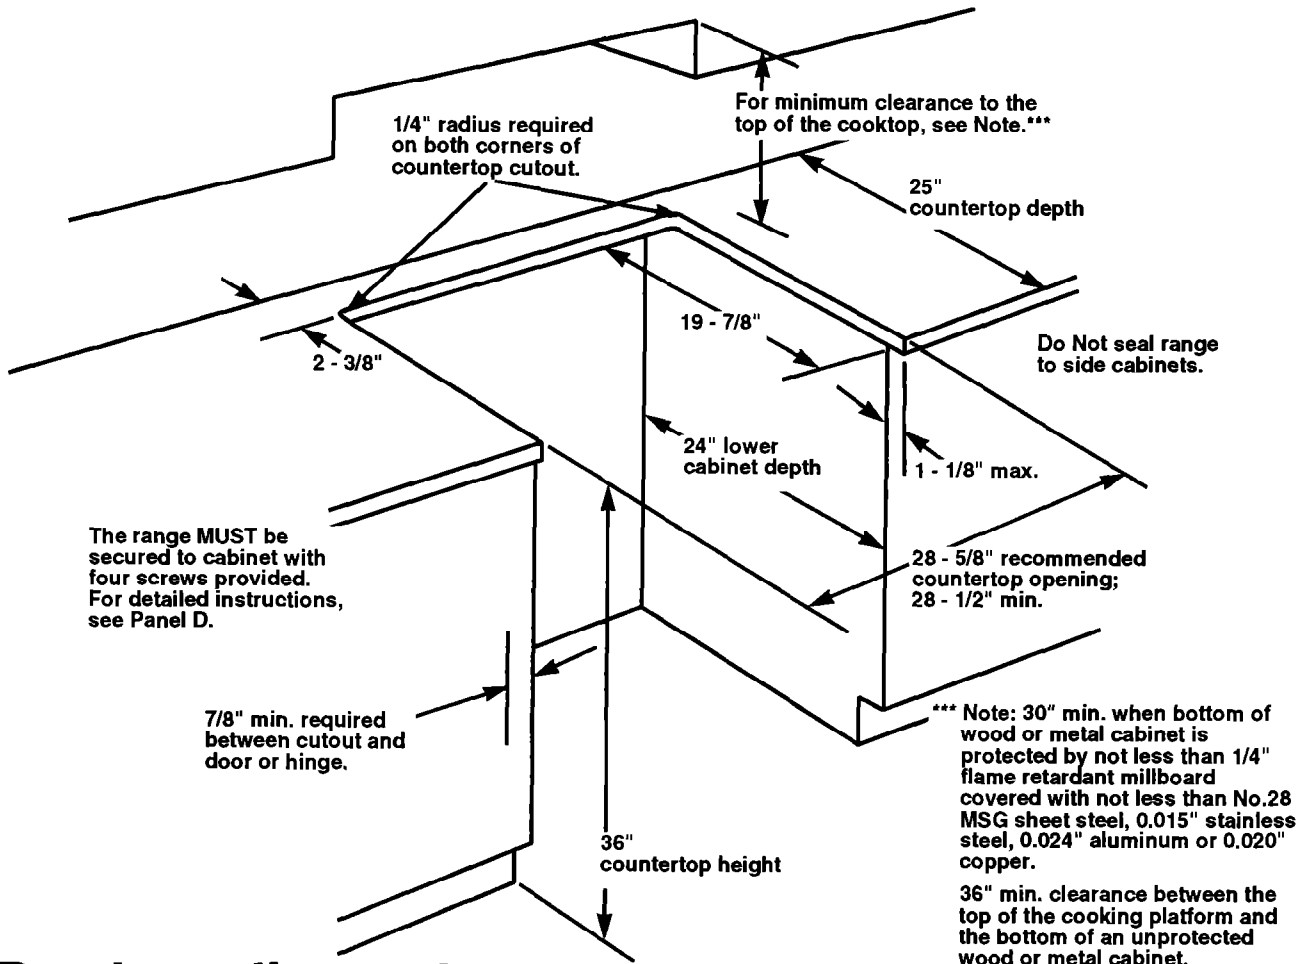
For minimum clearance to the top of the cooktop, see Note.***

1/4" radius required on both corners of countertop cutout.

25" countertop depth

19 - 7/8"

2 - 3/8"

Do Not seal range to side cabinets.

24" lower cabinet depth

1 - 1/8" max.

The range MUST be secured to cabinet with four screws provided. For detailed instructions, see Panel D.

28 - 5/8" recommended countertop opening; 28 - 1/2" min.

7/8" min. required between cutout and door or hinge.

*** Note: 30" min. when bottom of wood or metal cabinet is protected by not less than 1/4" flame retardant millboard covered with not less than No.28 MSG sheet steel, 0.015" stainless steel, 0.024" aluminum or 0.020" copper.

36" countertop height

36" min. clearance between the top of the cooking platform and the bottom of an unprotected wood or metal cabinet.